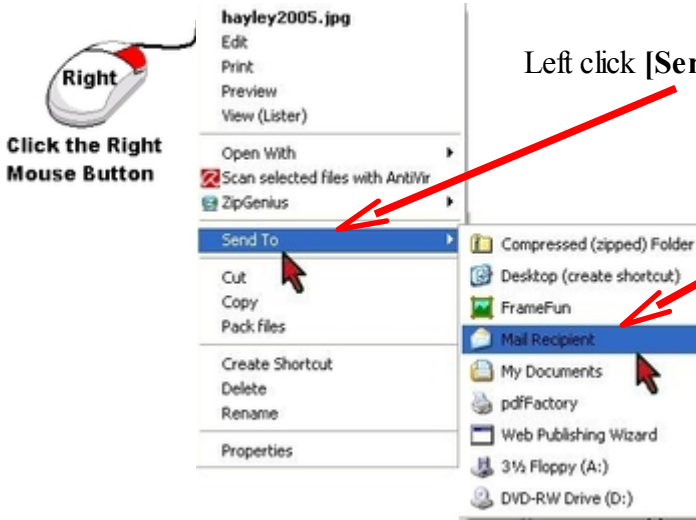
Right

Click the Right Mouse Button

hayley2005.jpg
Edit
Print
Preview
View (Lister)

Open With
Scan selected files with AntiVir
ZipGenius

Send To

Cut
Copy
Pack files

Create Shortcut
Delete
Rename

Properties

Left click **[Ser**

Compressed (zipped) Folder
Desktop (create shortcut)
FrameFun
Mail Recipient
My Documents
pdfFactory
Web Publishing Wizard
3½ Floppy (A:)
DVD-RW Drive (D:)